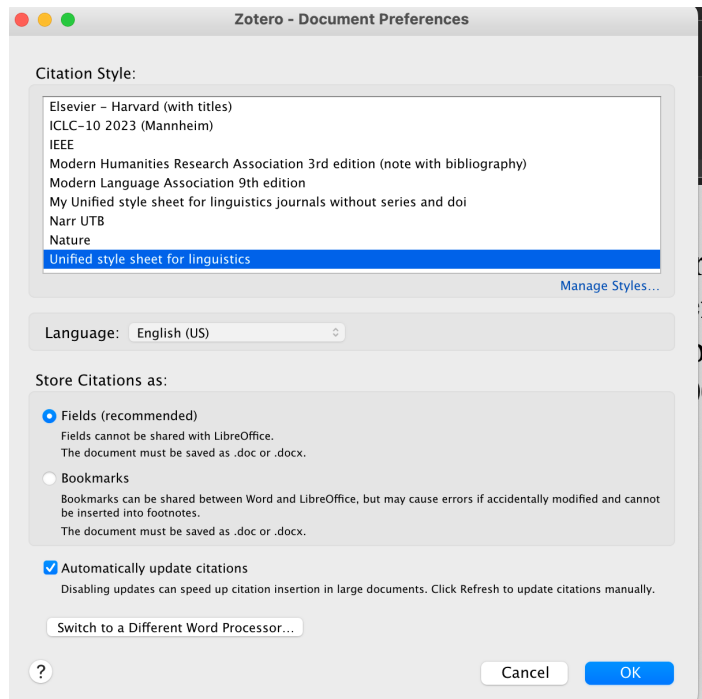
Zotero - Document Preferences

Citation Style:

Elsevier - Harvard (with titles)
ICLC-10 2023 (Mannheim)
IEEE
Modern Humanities Research Association 3rd edition (note with bibliography)
Modern Language Association 9th edition
My Unified style sheet for linguistics journals without series and doi
Narr UTB
Nature
Unified style sheet for linguistics

Manage Styles...

Language: English (US)

Store Citations as:

Fields (recommended)
Fields cannot be shared with LibreOffice.
The document must be saved as .doc or .docx.

Bookmarks
Bookmarks can be shared between Word and LibreOffice, but may cause errors if accidentally modified and cannot be inserted into footnotes.
The document must be saved as .doc or .docx.

Automatically update citations
Disabling updates can speed up citation insertion in large documents. Click Refresh to update citations manually.

Switch to a Different Word Processor...

?

Cancel

OK